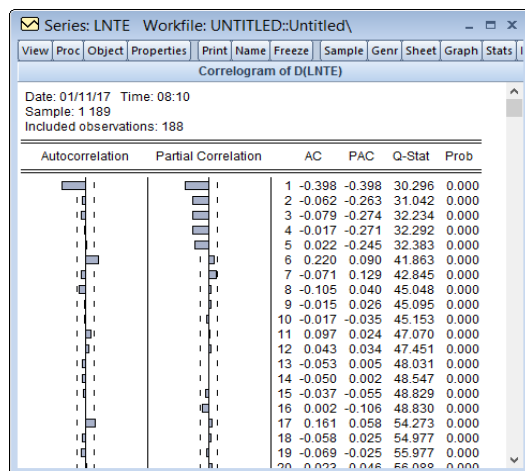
Series: LNTE   Workfile: UNTITLED::Untitled\

View | Proc | Object | Properties | Print | Name | Freeze | Sample | Genr | Sheet | Graph | Stats

Correlogram of D(LNTE)

Date: 01/11/17   Time: 08:10
Sample: 1 189
Included observations: 188

| Autocorrelation | Partial Correlation | | AC | PAC | Q-Stat | Prob |
|---|---|---|---|---|---|---|
| | | 1 | -0.398 | -0.398 | 30.296 | 0.000 |
| | | 2 | -0.062 | -0.263 | 31.042 | 0.000 |
| | | 3 | -0.079 | -0.274 | 32.234 | 0.000 |
| | | 4 | -0.017 | -0.271 | 32.292 | 0.000 |
| | | 5 | 0.022 | -0.245 | 32.383 | 0.000 |
| | | 6 | 0.220 | 0.090 | 41.863 | 0.000 |
| | | 7 | -0.071 | 0.129 | 42.845 | 0.000 |
| | | 8 | -0.105 | 0.040 | 45.048 | 0.000 |
| | | 9 | -0.015 | 0.026 | 45.095 | 0.000 |
| | | 10 | -0.017 | -0.035 | 45.153 | 0.000 |
| | | 11 | 0.097 | 0.024 | 47.070 | 0.000 |
| | | 12 | 0.043 | 0.034 | 47.451 | 0.000 |
| | | 13 | -0.053 | 0.005 | 48.031 | 0.000 |
| | | 14 | -0.050 | 0.002 | 48.547 | 0.000 |
| | | 15 | -0.037 | -0.055 | 48.829 | 0.000 |
| | | 16 | 0.002 | -0.106 | 48.830 | 0.000 |
| | | 17 | 0.161 | 0.058 | 54.273 | 0.000 |
| | | 18 | -0.058 | 0.025 | 54.977 | 0.000 |
| | | 19 | -0.069 | -0.025 | 55.977 | 0.000 |
| | | 20 | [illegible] | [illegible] | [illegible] | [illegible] |